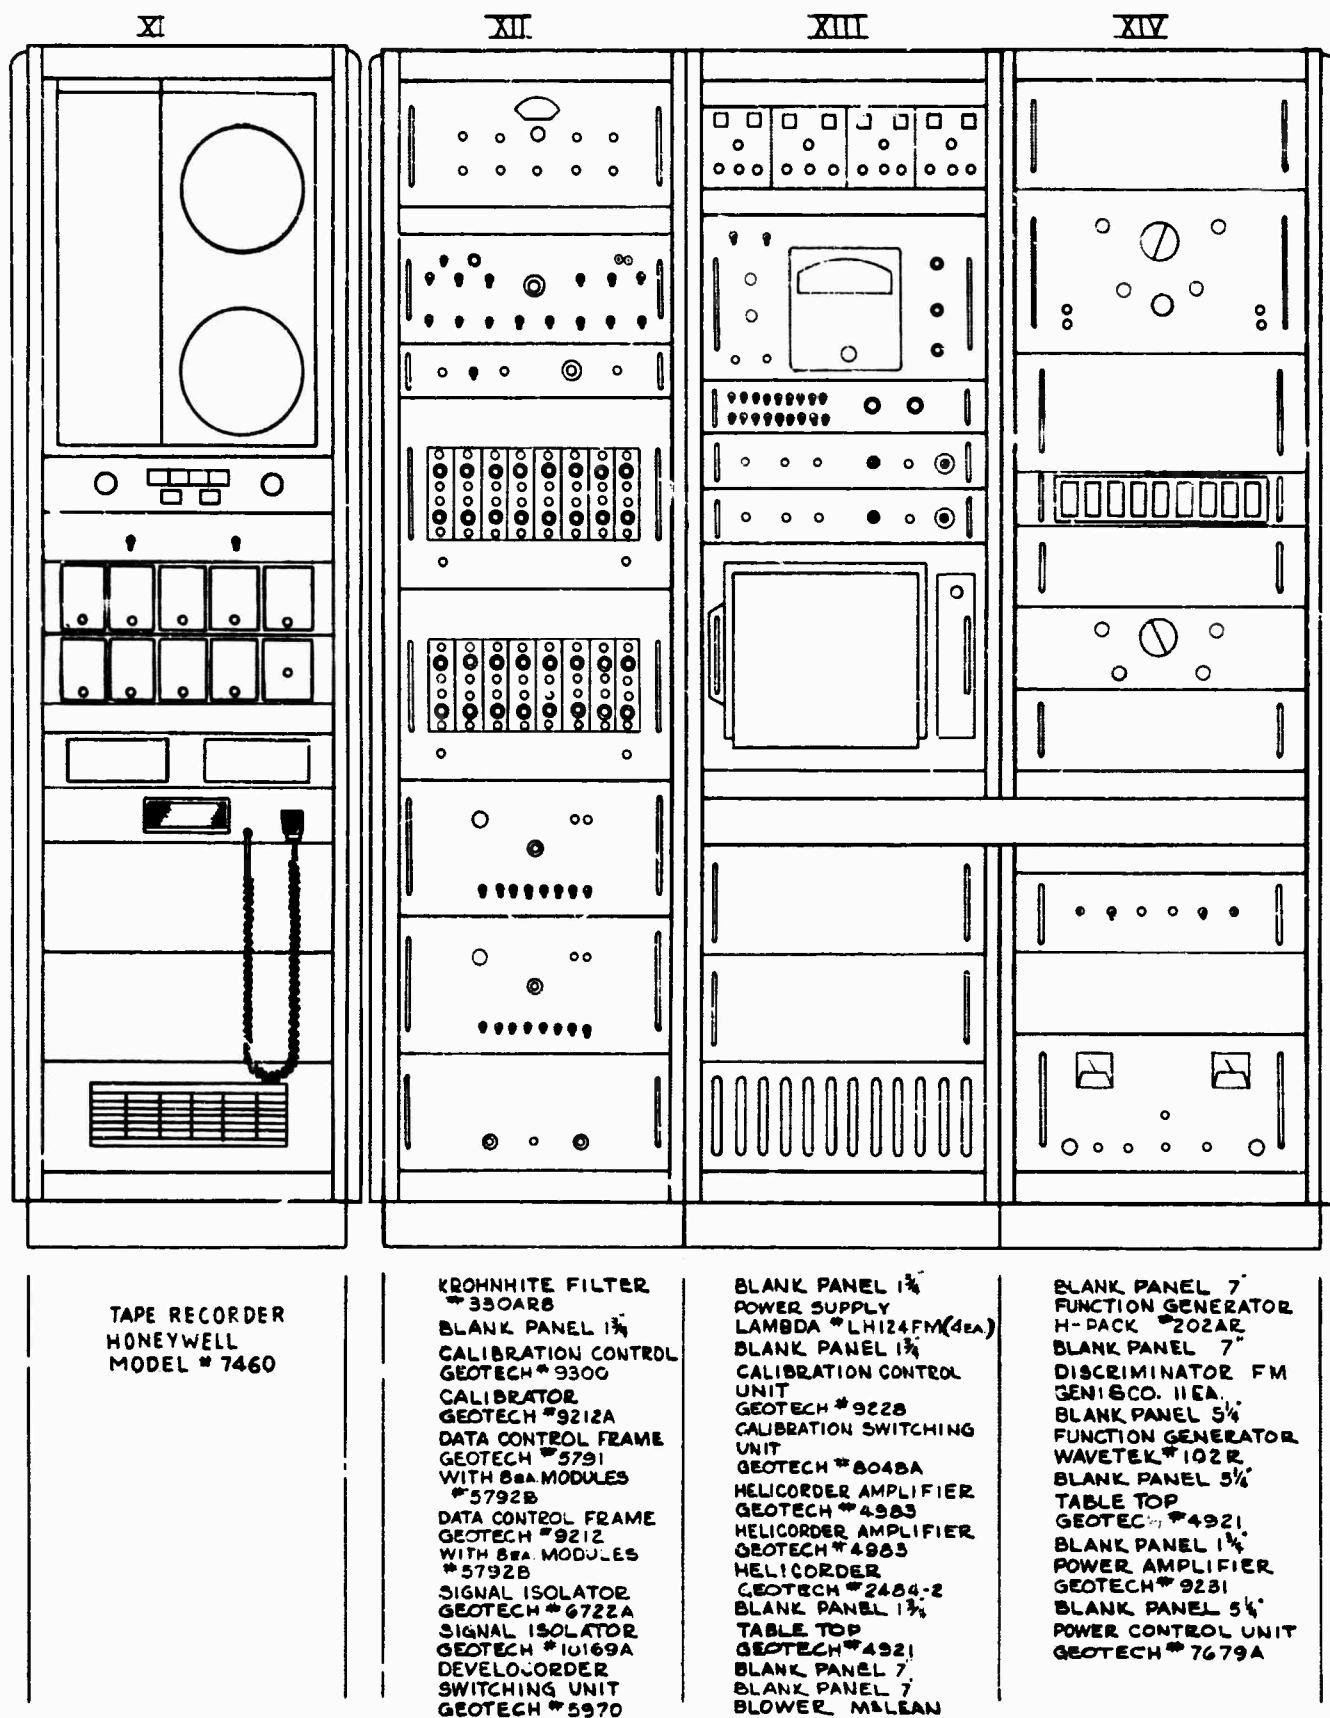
XI

XII

XIII

XIV

TAPE RECORDER
HONEYWELL
MODEL # 7460

KROHNHITE FILTER
# 330ARB
BLANK PANEL $1\frac{3}{4}$
CALIBRATION CONTROL
GEOTECH # 9300
CALIBRATOR
GEOTECH # 9212A
DATA CONTROL FRAME
GEOTECH # 5791
WITH 8EA MODULES
# 5792B
DATA CONTROL FRAME
GEOTECH # 9212
WITH 8EA MODULES
# 5792B
SIGNAL ISOLATOR
GEOTECH # 6722A
SIGNAL ISOLATOR
GEOTECH # 10169A
DEVELOCORDER
SWITCHING UNIT
GEOTECH # 5970

BLANK PANEL $1\frac{3}{4}$
POWER SUPPLY
LAMBDA # LH124FM(4EA)
BLANK PANEL $1\frac{3}{4}$
CALIBRATION CONTROL
UNIT
GEOTECH # 9228
CALIBRATION SWITCHING
UNIT
GEOTECH # 8048A
HELICORDER AMPLIFIER
GEOTECH # 4983
HELICORDER AMPLIFIER
GEOTECH # 4983
HELICORDER
GEOTECH # 2484-2
BLANK PANEL $1\frac{3}{4}$
TABLE TOP
GEOTECH # 4921
BLANK PANEL 7
BLANK PANEL 7
BLOWER McLEAN

BLANK PANEL 7"
FUNCTION GENERATOR
H-PACK # 202AR
BLANK PANEL 7"
DISCRIMINATOR FM
GENISCO. 11EA.
BLANK PANEL $5\frac{1}{4}$
FUNCTION GENERATOR
WAVETEK # 102R
BLANK PANEL $5\frac{1}{4}$
TABLE TOP
GEOTEC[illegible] # 4921
BLANK PANEL $1\frac{3}{4}$
POWER AMPLIFIER
GEOTECH # 9231
BLANK PANEL $5\frac{1}{4}$
POWER CONTROL UNIT
GEOTECH # 7679A